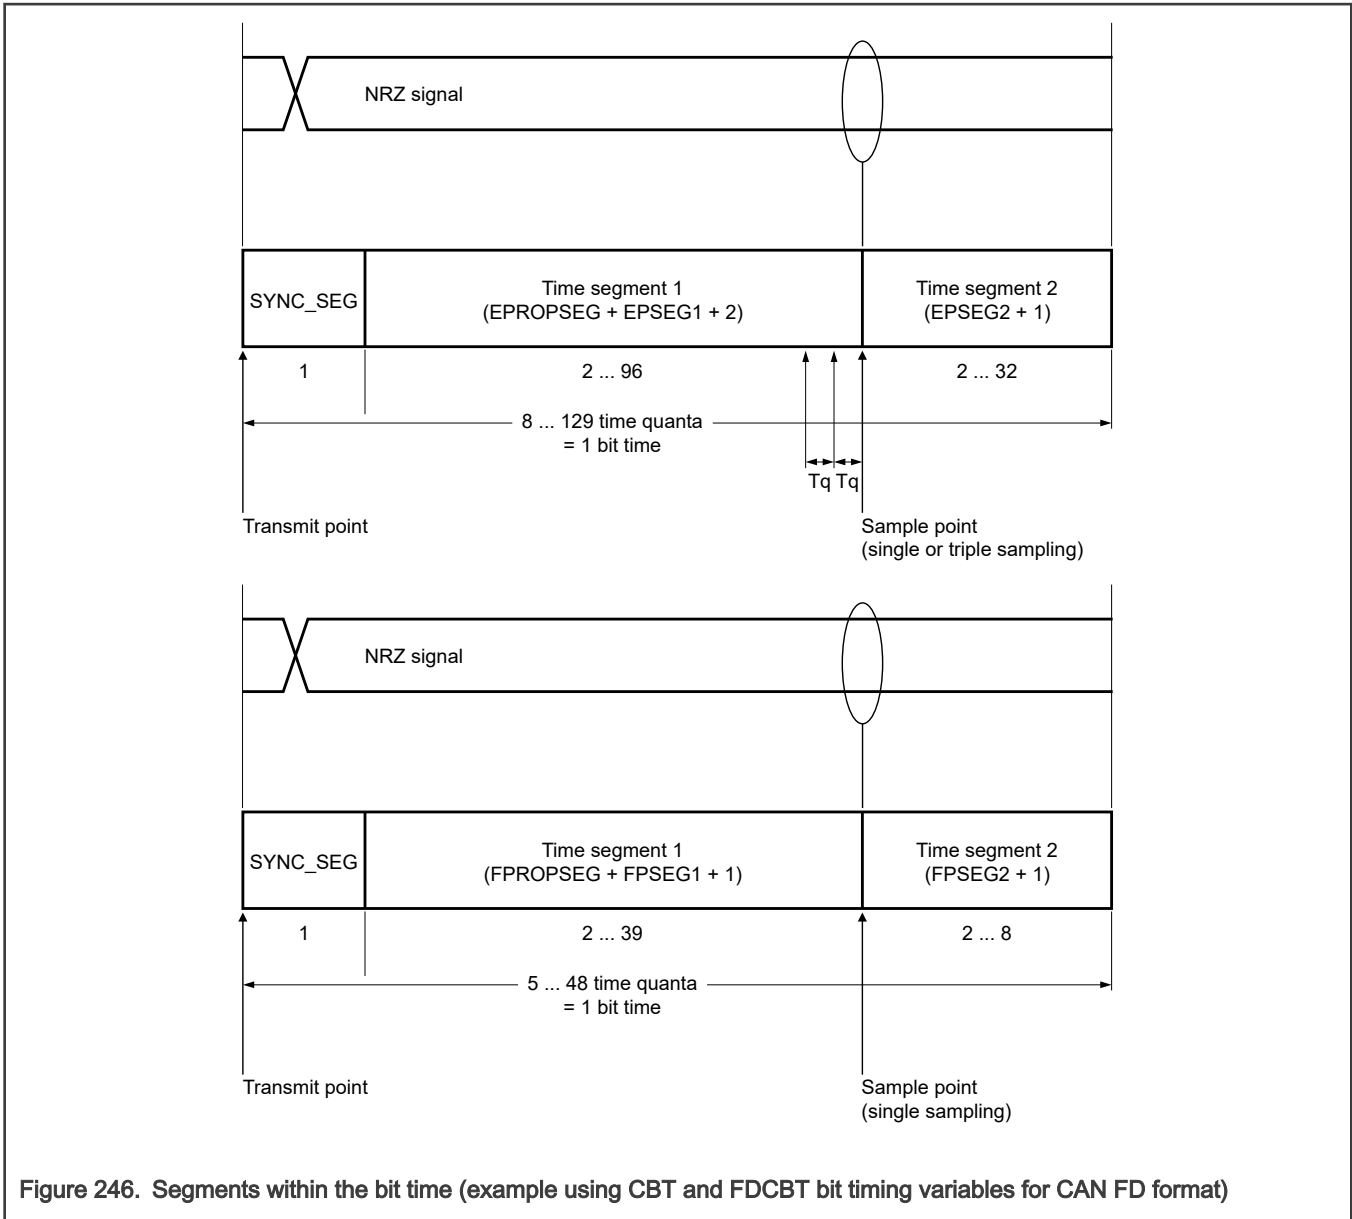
NRZ signal

SYNC_SEG

Time segment 1
(EPROPSEG + EPSEG1 + 2)

Time segment 2
(EPSEG2 + 1)

1

2 ... 96

2 ... 32

8 ... 129 time quanta
= 1 bit time

Tq Tq

Transmit point

Sample point
(single or triple sampling)

NRZ signal

SYNC_SEG

Time segment 1
(FPROPSEG + FPSEG1 + 1)

Time segment 2
(FPSEG2 + 1)

1

2 ... 39

2 ... 8

5 ... 48 time quanta
= 1 bit time

Transmit point

Sample point
(single sampling)

Figure 246. Segments within the bit time (example using CBT and FDCBT bit timing variables for CAN FD format)